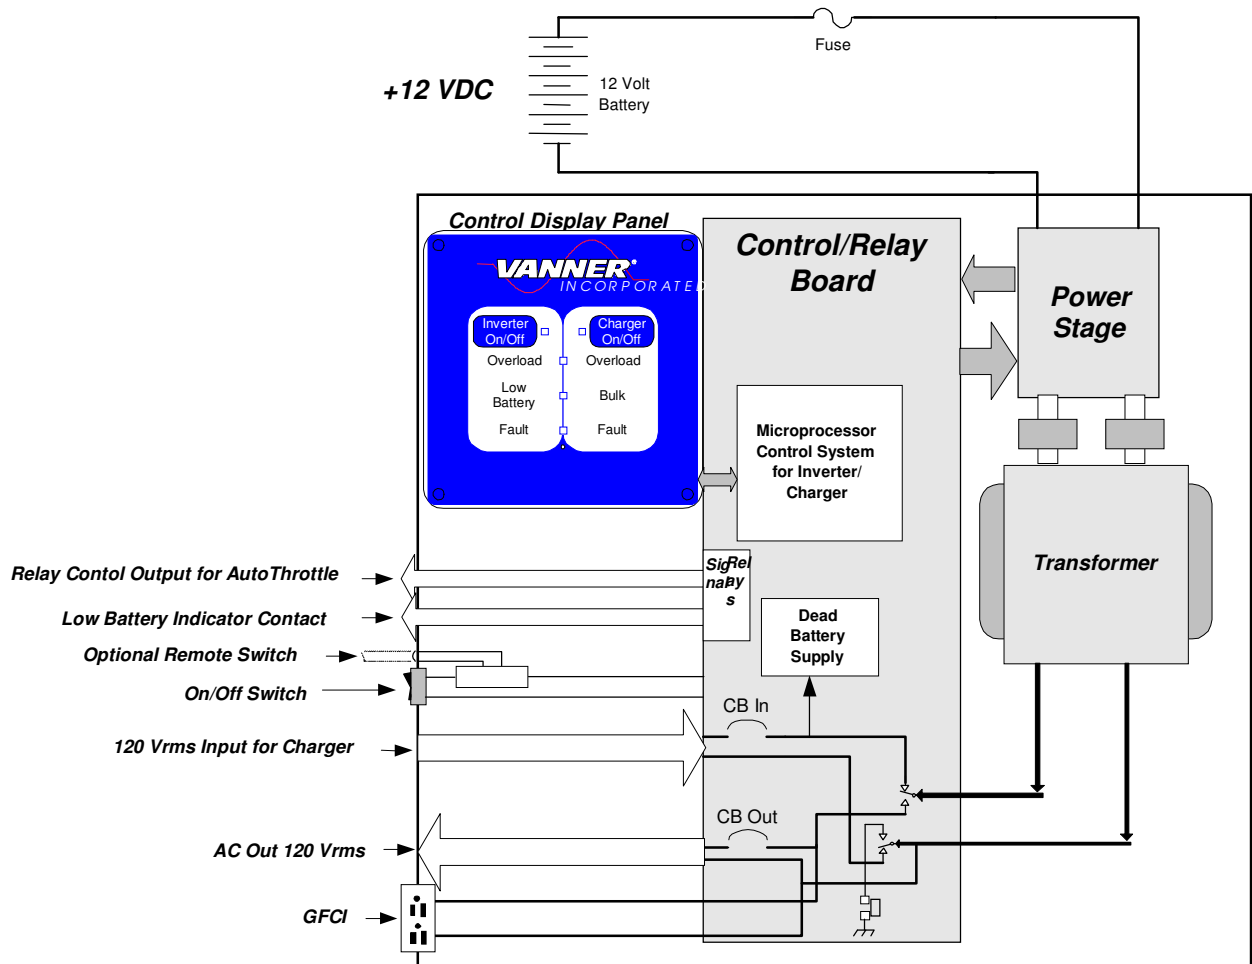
Fuse

+12 VDC

12 Volt Battery

Control Display Panel

VANNER INCORPORATED

Inverter On/Off

Overload

Low Battery

Fault

Charger On/Off

Overload

Bulk

Fault

Control/Relay Board

Power Stage

Microprocessor Control System for Inverter/ Charger

Transformer

Relay Contol Output for AutoThrottle

Low Battery Indicator Contact

Optional Remote Switch

On/Off Switch

120 Vrms Input for Charger

AC Out 120 Vrms

GFCI

Signals

Relays

Dead Battery Supply

CB In

CB Out